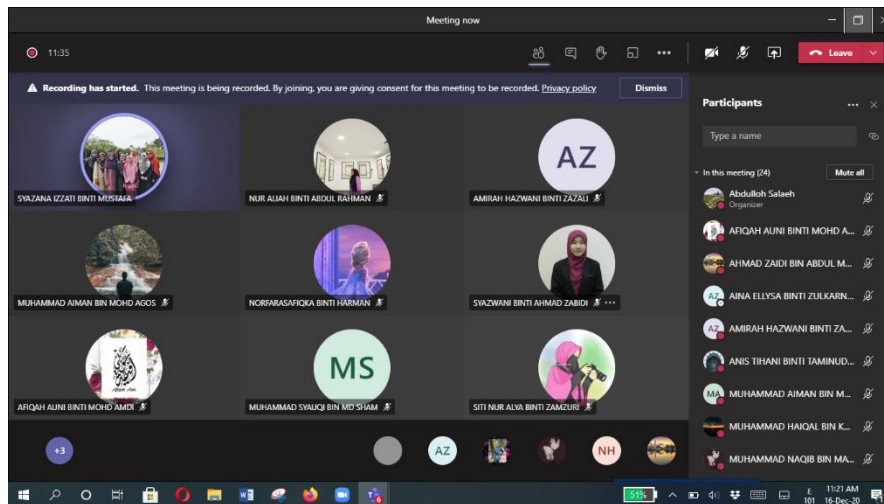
Meeting now

11:35

Leave

Recording has started. This meeting is being recorded. By joining, you are giving consent for this meeting to be recorded. Privacy policy

Dismiss

Participants

Type a name

In this meeting (24)

Mute all

Abdulloh Salaeh
Organizer

AFIQAH AUNI BINTI MOHD A...

AHMAD ZAIDI BIN ABDUL M...

AZ AINA ELLYSA BINTI ZULKARN...

AZ AMIRAH HAZWANI BINTI ZA...

ANIS TIHANI BINTI TAMINUD...

MA MUHAMMAD AIMAN BIN M...

MUHAMMAD HAIQAL BIN K...

MUHAMMAD NAQIB BIN MA...

SYAZANA IZZATI BINTI MUSTAFA

NUR ALIAH BINTI ABDUL RAHMAN

AZ
AMIRAH HAZWANI BINTI ZAZALI

MUHAMMAD AIMAN BIN MOHD AGOS

NORFARASAFIQKA BINTI HARMAN

SYAZWANI BINTI AHMAD ZABIDI

AFIQAH AUNI BINTI MOHD AMDI

MS
MUHAMMAD SYAUQI BIN MD SHAM

SITI NUR ALYA BINTI ZAMZURI

+3

AZ

NH

51%

11:21 AM
16-Dec-20